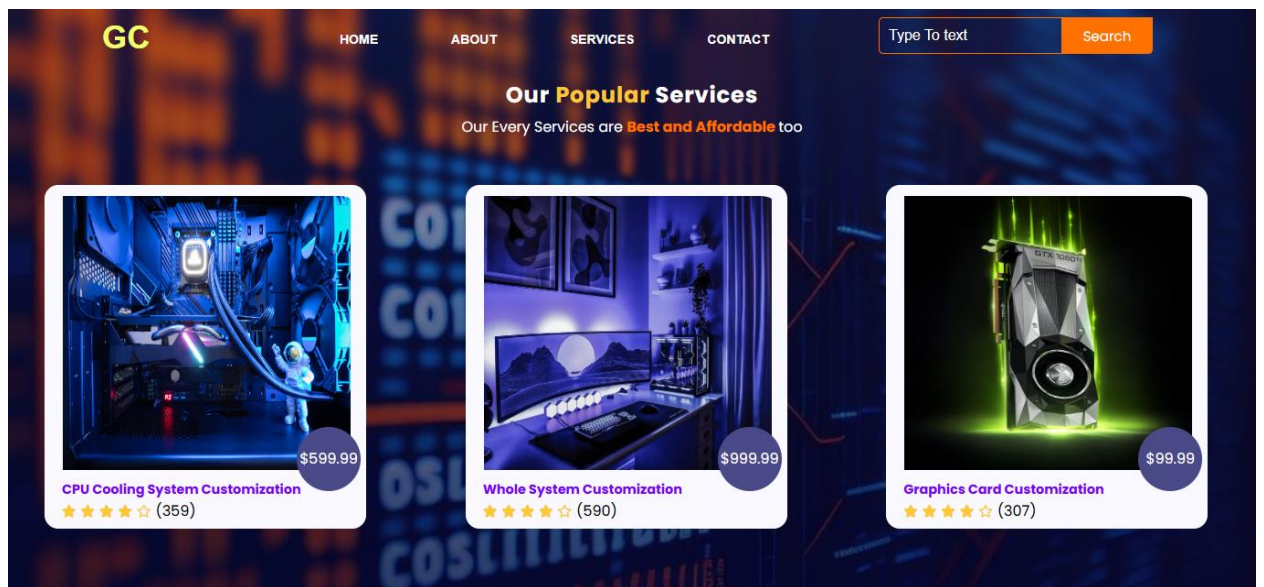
GC

HOME ABOUT SERVICES CONTACT

Type To text Search

Our Popular Services

Our Every Services are Best and Affordable too

$599.99
CPU Cooling System Customization
★★★★☆ (359)

$999.99
Whole System Customization
★★★★☆ (590)

$99.99
Graphics Card Customization
★★★★☆ (307)